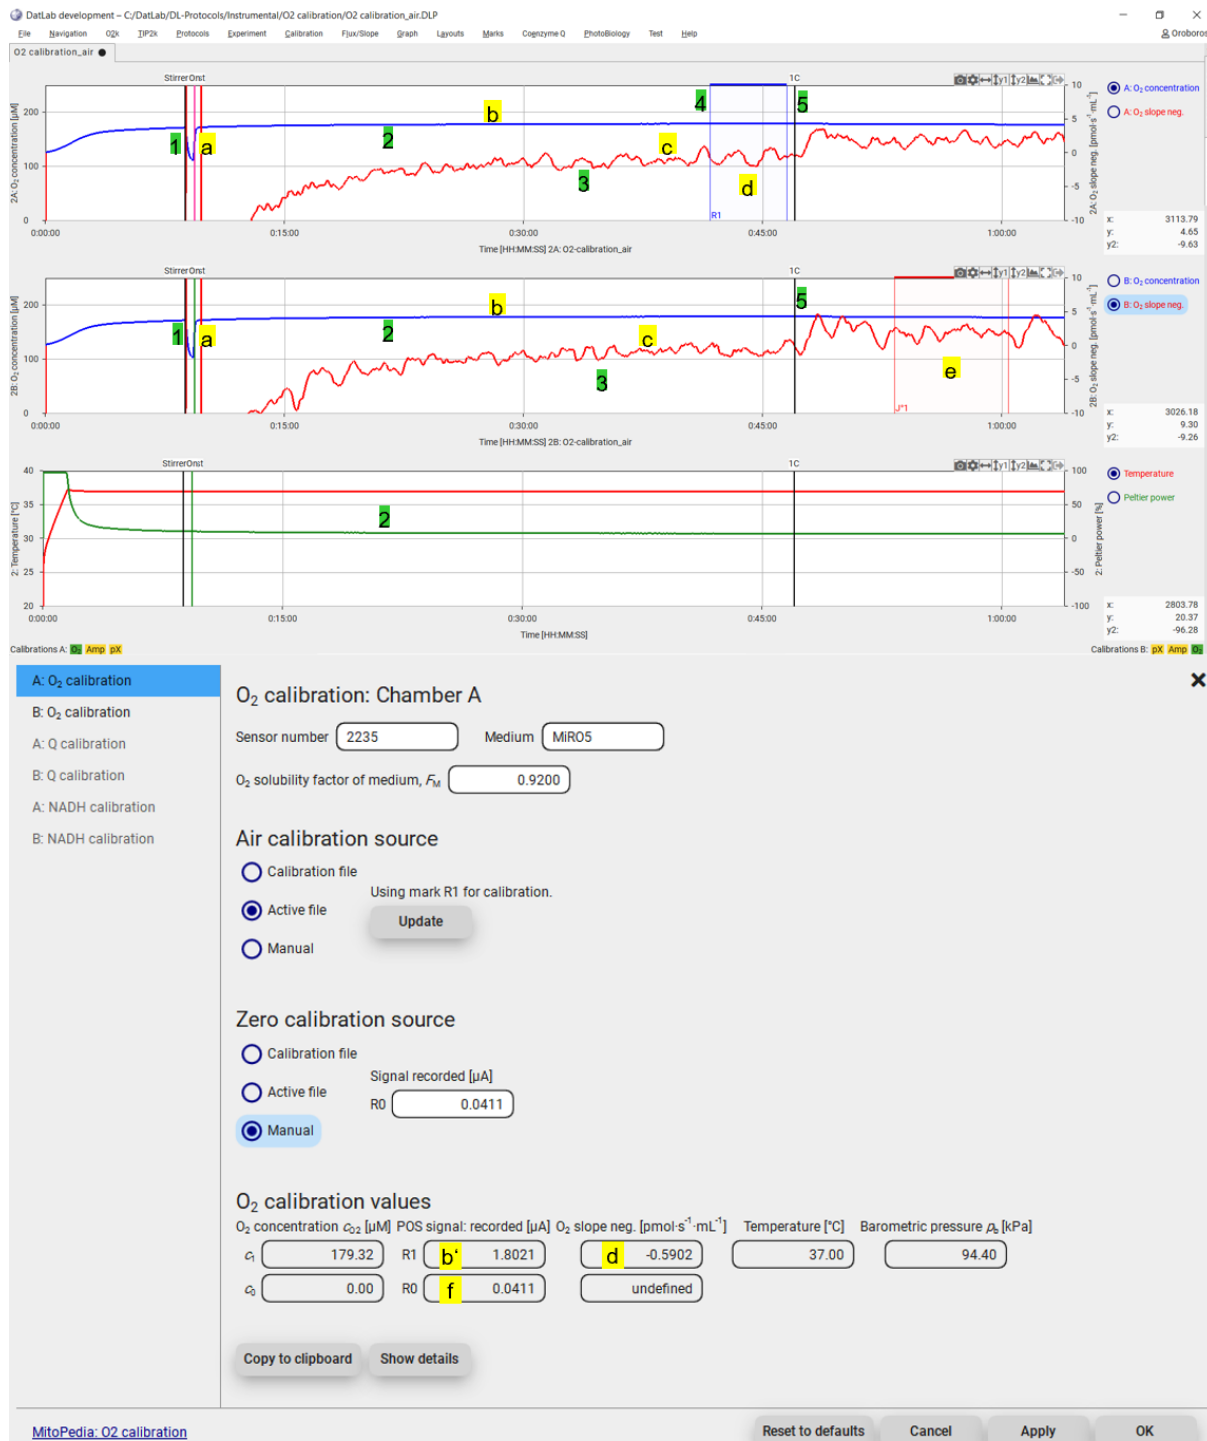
DatLab development – C:/DatLab/DL-Protocols/Instrumental/O2 calibration/O2 calibration_air.DLP

File Navigation O2k TIP2k Protocols Experiment Calibration Flux/Slope Graph Layouts Marks Coenzyme Q PhotoBiology Test Help

Oroboros

O2 calibration_air ●

StirrerOnst 1C

A: $O_2$ concentration
A: $O_2$ slope neg.

2A: $O_2$ concentration [µM]

200 100 0

1 a b 2 3 c 4 5 d

R1

10 5 0 -5 -10

2A: $O_2$ slope neg. [pmol·s$^{-1}$·mL$^{-1}$]

0:00:00 0:15:00 0:30:00 0:45:00 1:00:00

Time [HH:MM:SS] 2A: O2-calibration_air

x: 3113.79
y: 4.65
y2: -9.63

StirrerOnst 1C

B: $O_2$ concentration
B: $O_2$ slope neg.

2B: $O_2$ concentration [µM]

200 100 0

1 a b 2 3 c 5 e

J°1

10 5 0 -5 -10

2B: $O_2$ slope neg. [pmol·s$^{-1}$·mL$^{-1}$]

0:00:00 0:15:00 0:30:00 0:45:00 1:00:00

Time [HH:MM:SS] 2B: O2-calibration_air

x: 3026.18
y: 9.30
y2: -9.26

StirrerOnst 1C

Temperature
Peltier power

2: Temperature [°C]

40 35 30 25 20

2

100 50 0 -50 -100

2: Peltier power [%]

0:00:00 0:15:00 0:30:00 0:45:00 1:00:00

Time [HH:MM:SS]

x: 2803.78
y: 20.37
y2: -96.28

Calibrations A: O2 Amp pX

Calibrations B: pX Amp O2

A: $O_2$ calibration
B: $O_2$ calibration
A: Q calibration
B: Q calibration
A: NADH calibration
B: NADH calibration

$O_2$ calibration: Chamber A

Sensor number 2235 Medium MiR05

$O_2$ solubility factor of medium, $F_M$ 0.9200

Air calibration source

Calibration file
Active file
Manual

Using mark R1 for calibration.

Update

Zero calibration source

Calibration file
Active file
Manual

Signal recorded [µA]

R0 0.0411

$O_2$ calibration values

$O_2$ concentration $c_{O2}$ [µM] POS signal: recorded [µA] $O_2$ slope neg. [pmol·s$^{-1}$·mL$^{-1}$] Temperature [°C] Barometric pressure $p_b$ [kPa]

| | | | | | | | |
|---|---|---|---|---|---|---|---|
| $c_1$ | 179.32 | R1 | b' 1.8021 | d -0.5902 | 37.00 | 94.40 |
| $c_0$ | 0.00 | R0 | f 0.0411 | undefined | | |

Copy to clipboard Show details

MitoPedia: O2 calibration

Reset to defaults Cancel Apply OK